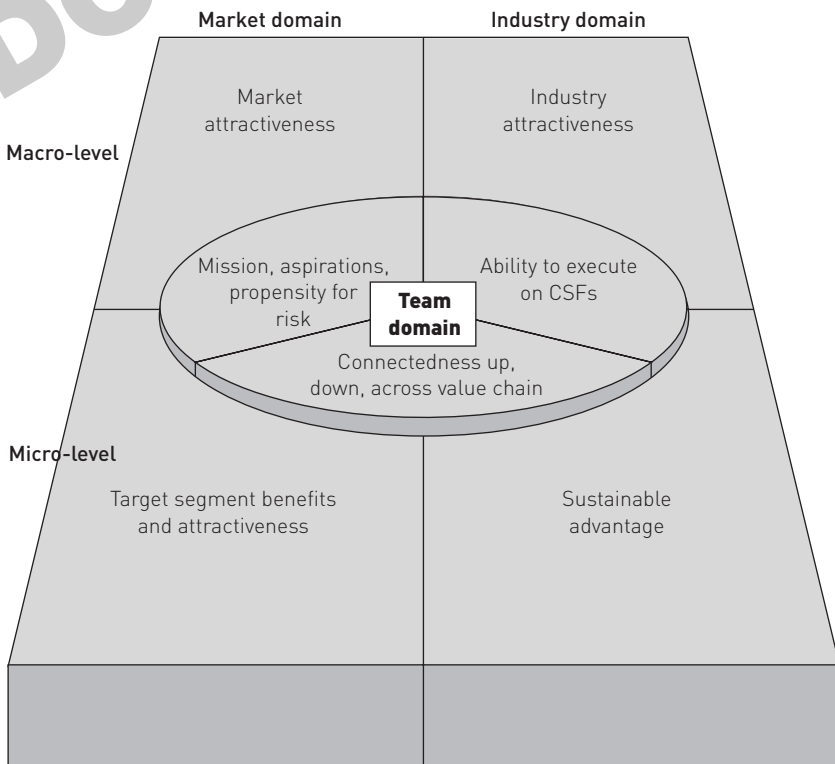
Market domain

Industry domain

Macro-level

Market attractiveness

Industry attractiveness

Mission, aspirations, propensity for risk

Team domain

Ability to execute on CSFs

Connectedness up, down, across value chain

Micro-level

Target segment benefits and attractiveness

Sustainable advantage